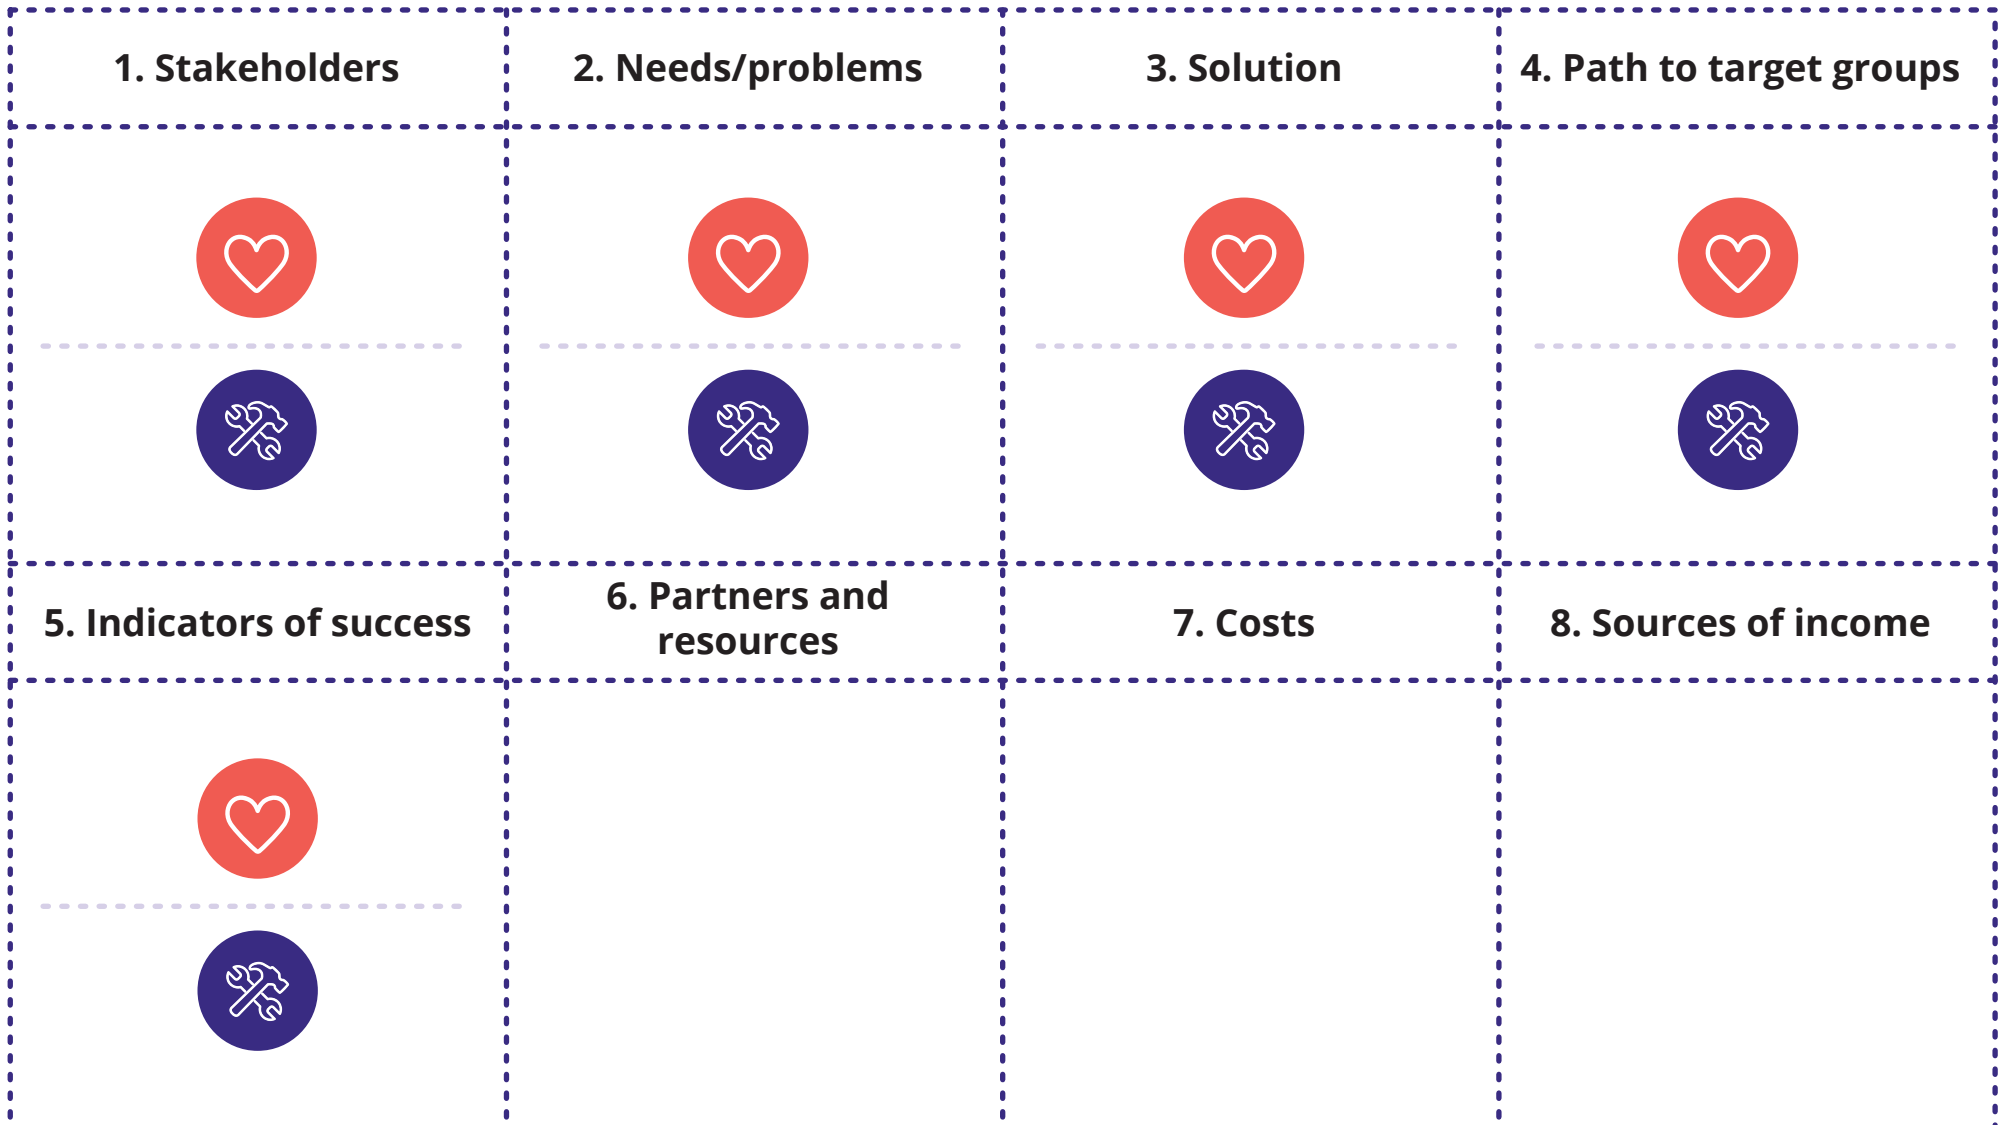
| 1. Stakeholders | 2. Needs/problems | 3. Solution | 4. Path to target groups |
|---|---|---|---|
| | | | |
| 5. Indicators of success | 6. Partners and resources | 7. Costs | 8. Sources of income |
| | | | |